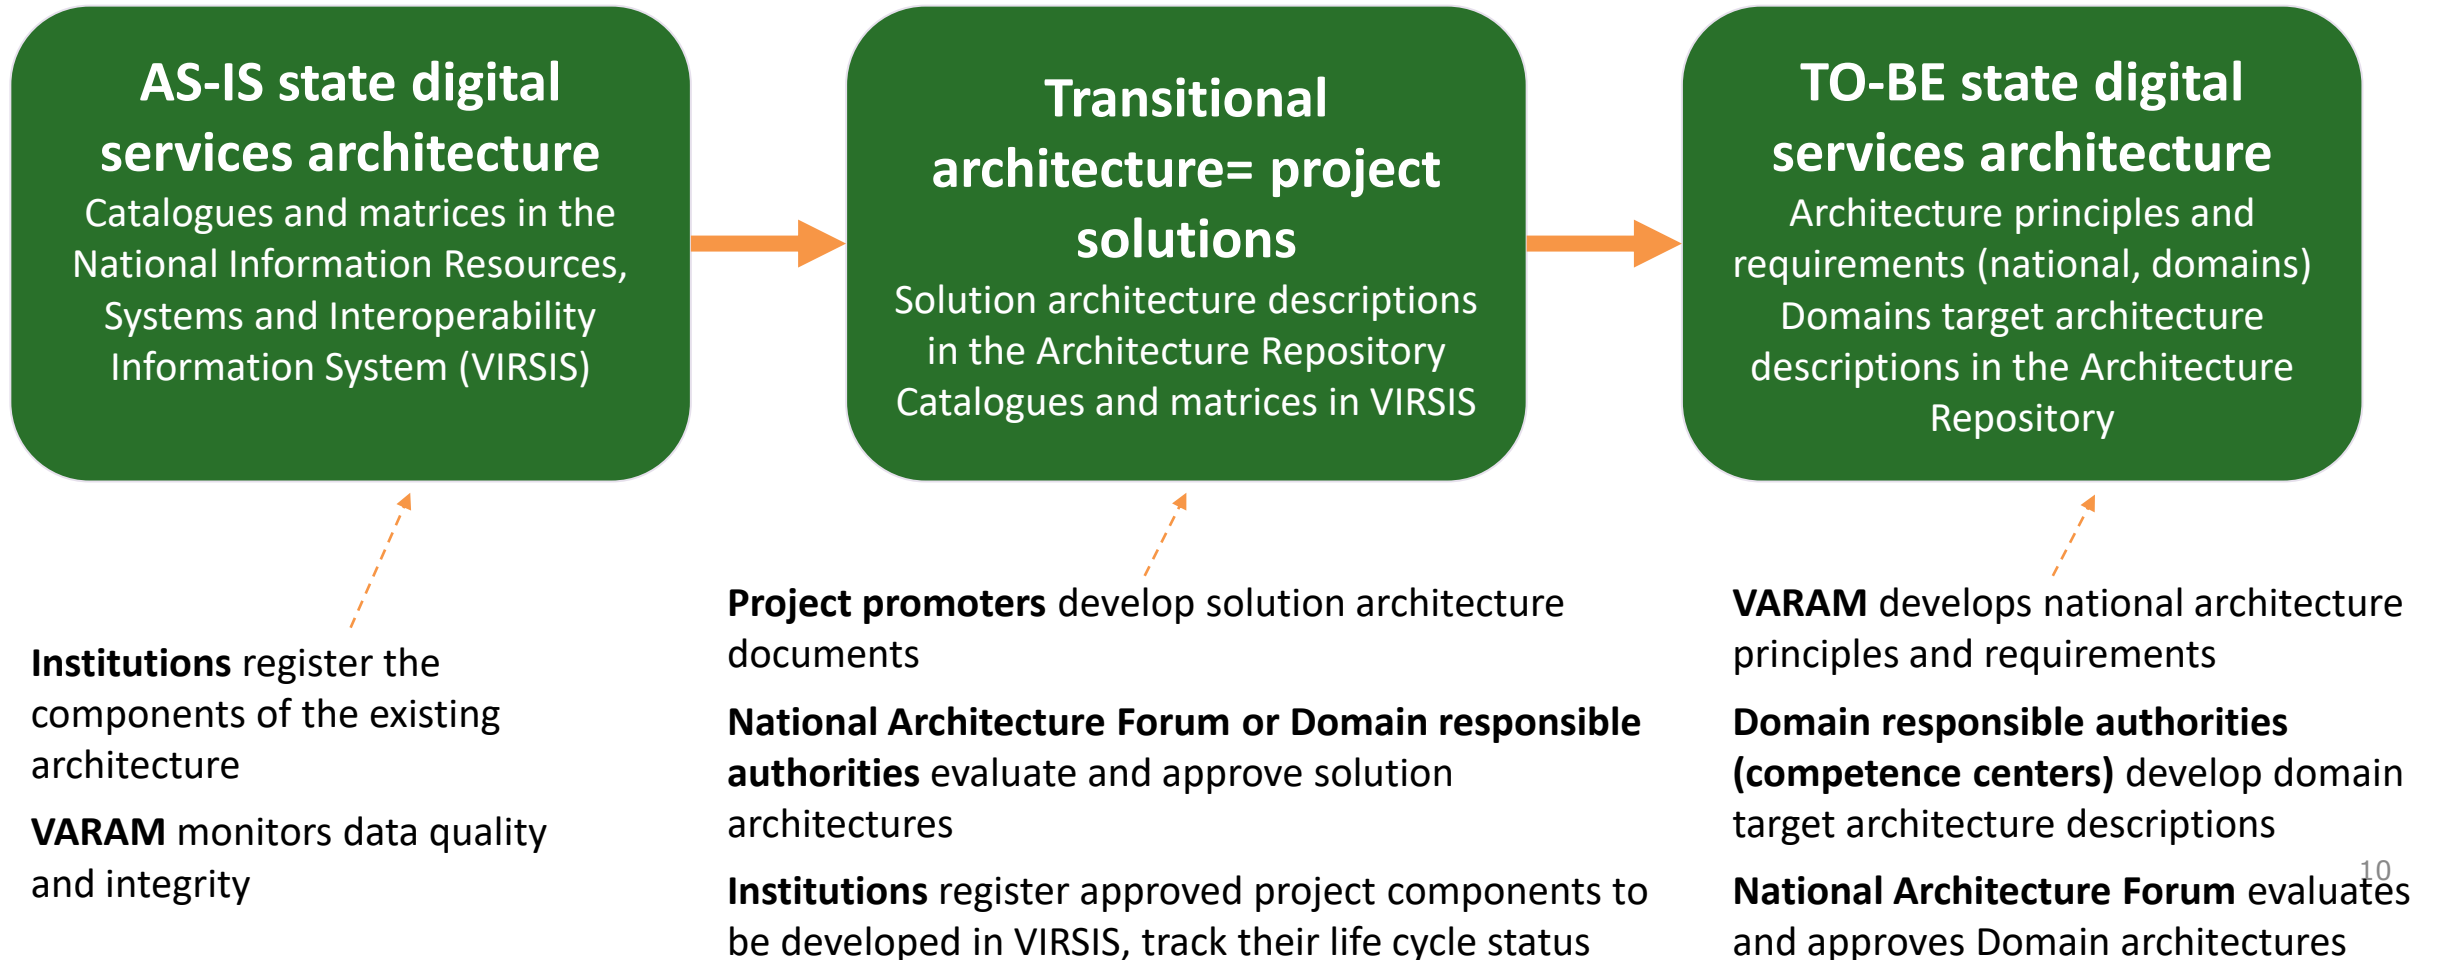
AS-IS state digital services architecture
Catalogues and matrices in the National Information Resources, Systems and Interoperability Information System (VIRSIS)

Transitional architecture= project solutions
Solution architecture descriptions in the Architecture Repository
Catalogues and matrices in VIRSIS

TO-BE state digital services architecture
Architecture principles and requirements (national, domains)
Domains target architecture descriptions in the Architecture Repository

**Institutions** register the components of the existing architecture

**VARAM** monitors data quality and integrity

**Project promoters** develop solution architecture documents

**National Architecture Forum or Domain responsible authorities** evaluate and approve solution architectures

**Institutions** register approved project components to be developed in VIRSIS, track their life cycle status

**VARAM** develops national architecture principles and requirements

**Domain responsible authorities (competence centers)** develop domain target architecture descriptions

**National Architecture Forum** evaluates and approves Domain architectures

10